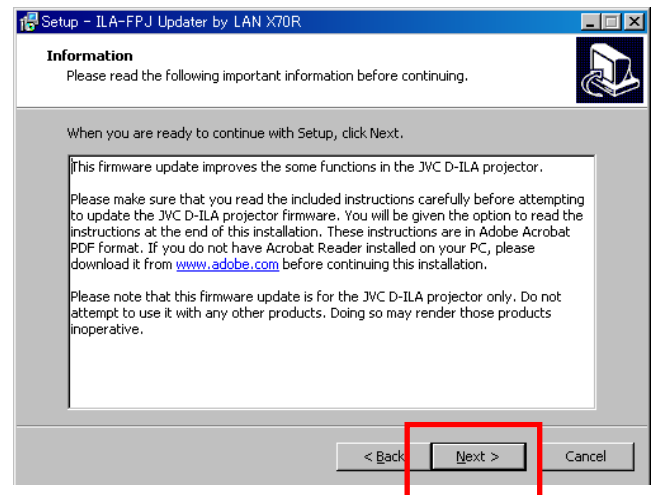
Setup - ILA-FPJ Updater by LAN X70R

Information
Please read the following important information before continuing.

When you are ready to continue with Setup, click Next.

This firmware update improves the some functions in the JVC D-ILA projector.

Please make sure that you read the included instructions carefully before attempting to update the JVC D-ILA projector firmware. You will be given the option to read the instructions at the end of this installation. These instructions are in Adobe Acrobat PDF format. If you do not have Acrobat Reader installed on your PC, please download it from www.adobe.com before continuing this installation.

Please note that this firmware update is for the JVC D-ILA projector only. Do not attempt to use it with any other products. Doing so may render those products inoperative.

< Back Next > Cancel